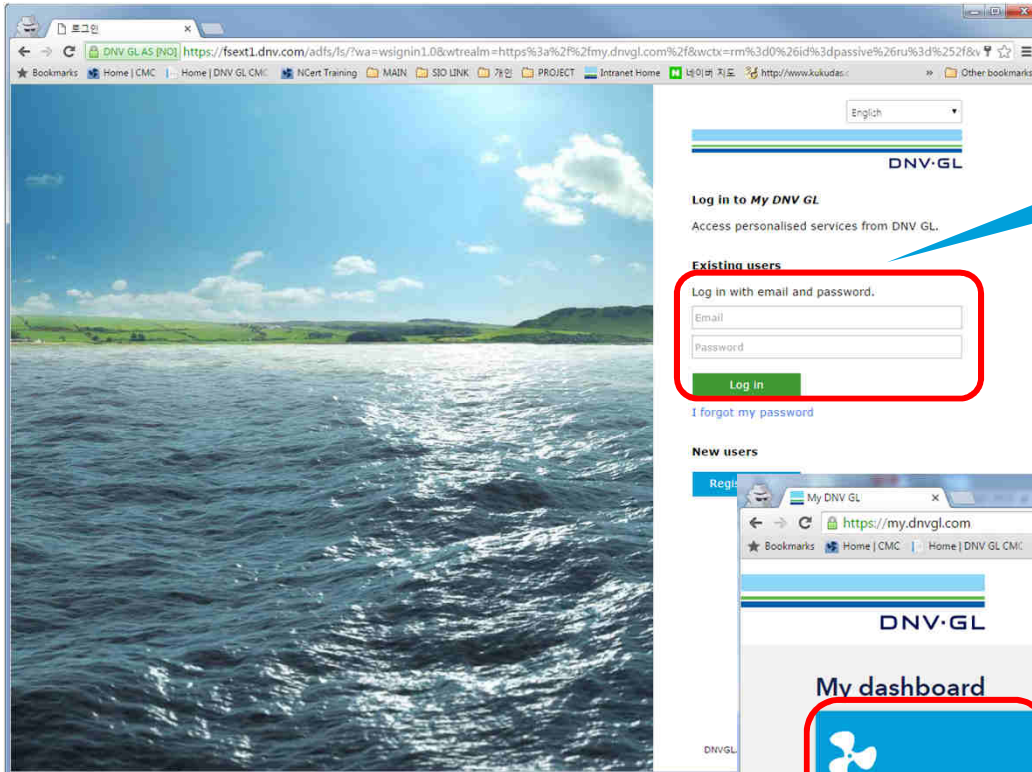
로그인

DNV GL AS [NO] https://fsext1.dnv.com/adfs/ls/?wa=wsignin1.0&wtrealm=https%3a%2f%2fmy.dnvgl.com%2f&wctx=rm%3d0%26id%3dpassive%26ru%3d%252f&v

Bookmarks Home | CMC Home | DNV GL CMC NCert Training MAIN SIO LINK 개인 PROJECT Intranet Home 네이버 지도 http://www.kukudas Other bookmarks

English

DNV·GL

Log in to My DNV GL

Access personalised services from DNV GL.

Existing users

Log in with email and password.

Email

Password

Log in

I forgot my password

New users

Regis

DNVGL

My DNV GL

https://my.dnvgl.com

Bookmarks Home | CMC Home | DNV GL CMC

DNV·GL

My dashboard